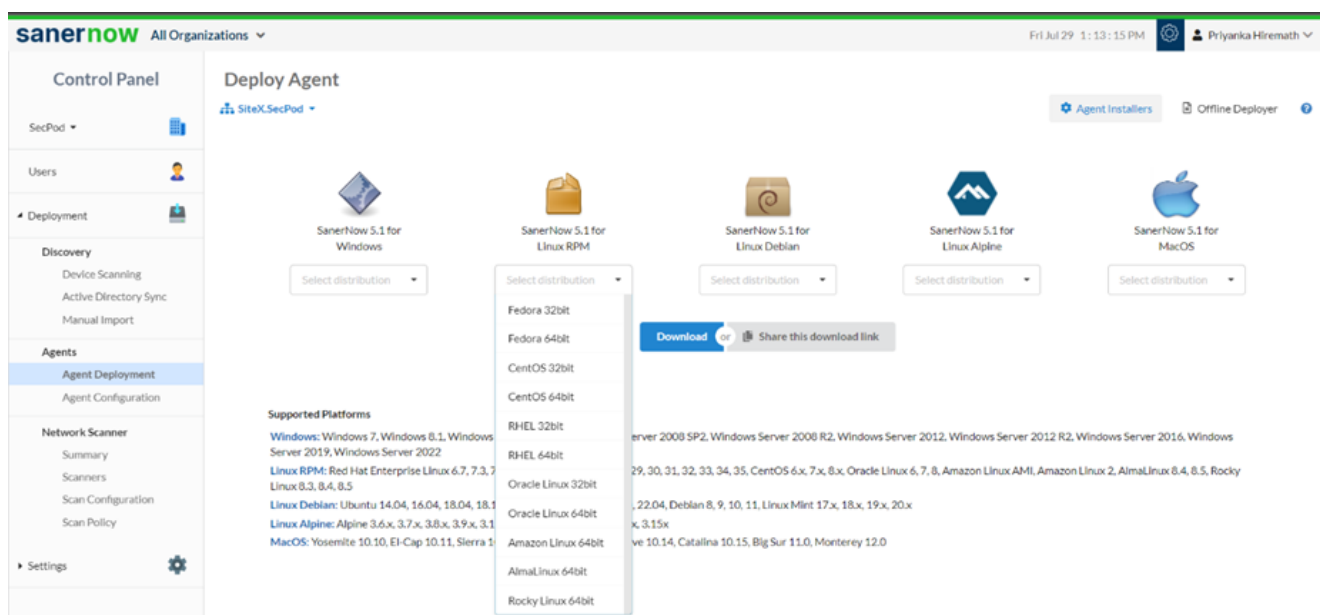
sanernow All Organizations

Fri Jul 29 1:13:15 PM

Priyanka Hiremath

Control Panel

SecPod

Users

Deployment

Discovery

Device Scanning

Active Directory Sync

Manual Import

Agents

Agent Deployment

Agent Configuration

Network Scanner

Summary

Scanners

Scan Configuration

Scan Policy

Settings

Deploy Agent

SiteX.SecPod

Agent Installers

Offline Deployer

SanerNow 5.1 for Windows

SanerNow 5.1 for Linux RPM

SanerNow 5.1 for Linux Debian

SanerNow 5.1 for Linux Alpine

SanerNow 5.1 for MacOS

Select distribution

Select distribution

Select distribution

Select distribution

Select distribution

Fedora 32bit

Fedora 64bit

CentOS 32bit

CentOS 64bit

RHEL 32bit

RHEL 64bit

Oracle Linux 32bit

Oracle Linux 64bit

Amazon Linux 64bit

AlmaLinux 64bit

Rocky Linux 64bit

Download or Share this download link

Supported Platforms

Windows: Windows 7, Windows 8.1, Windows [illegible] erver 2008 SP2, Windows Server 2008 R2, Windows Server 2012, Windows Server 2012 R2, Windows Server 2016, Windows Server 2019, Windows Server 2022

Linux RPM: Red Hat Enterprise Linux 6.7, 7.3, 7 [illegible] 29, 30, 31, 32, 33, 34, 35, CentOS 6.x, 7.x, 8.x, Oracle Linux 6, 7, 8, Amazon Linux AMI, Amazon Linux 2, AlmaLinux 8.4, 8.5, Rocky Linux 8.3, 8.4, 8.5

Linux Debian: Ubuntu 14.04, 16.04, 18.04, 18.1 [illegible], 22.04, Debian 8, 9, 10, 11, Linux Mint 17.x, 18.x, 19.x, 20.x

Linux Alpine: Alpine 3.6.x, 3.7.x, 3.8.x, 3.9.x, 3.1 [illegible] x, 3.15x

MacOS: Yosemite 10.10, El-Cap 10.11, Sierra 1 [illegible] ve 10.14, Catalina 10.15, Big Sur 11.0, Monterey 12.0